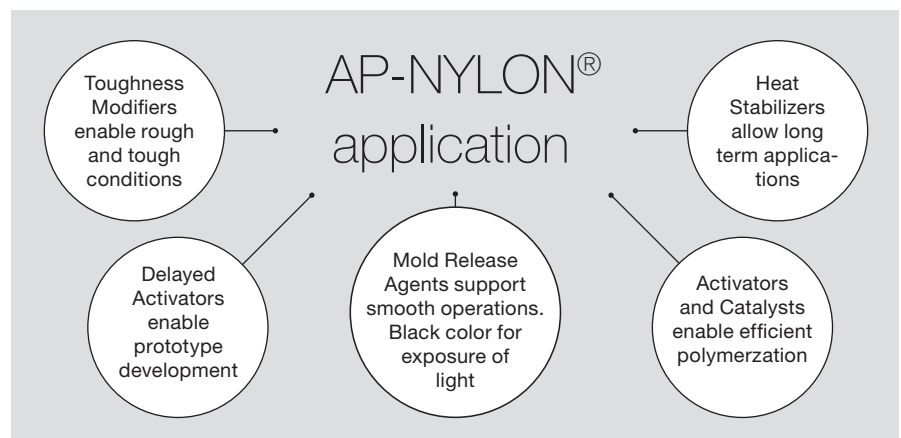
AP-NYLON®
application

Toughness Modifiers enable rough and tough conditions

Heat Stabilizers allow long term applications

Delayed Activators enable prototype development

Mold Release Agents support smooth operations. Black color for exposure of light

Activators and Catalysts enable efficient polymerzation